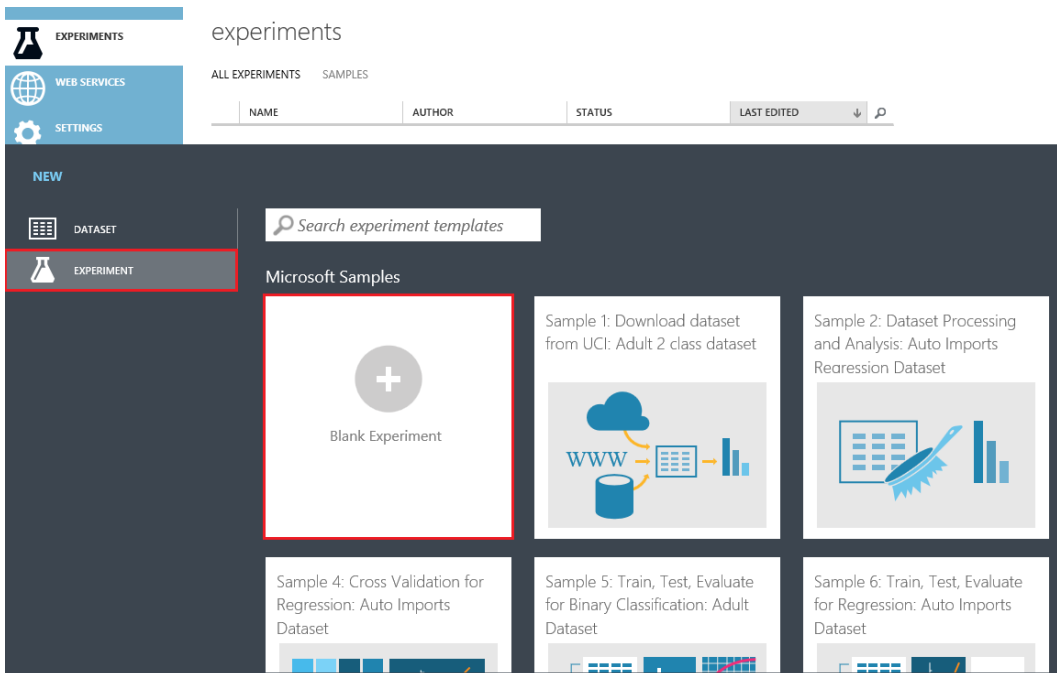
EXPERIMENTS
WEB SERVICES
SETTINGS

experiments

ALL EXPERIMENTS SAMPLES

| NAME | AUTHOR | STATUS | LAST EDITED |
|---|---|---|---|

NEW

DATASET
EXPERIMENT

Search experiment templates

Microsoft Samples

Blank Experiment

Sample 1: Download dataset from UCI: Adult 2 class dataset

WWW

Sample 2: Dataset Processing and Analysis: Auto Imports Regression Dataset

Sample 4: Cross Validation for Regression: Auto Imports Dataset

Sample 5: Train, Test, Evaluate for Binary Classification: Adult Dataset

Sample 6: Train, Test, Evaluate for Regression: Auto Imports Dataset